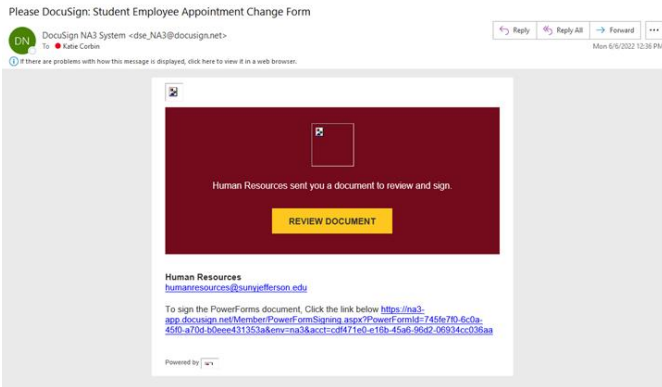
Please DocuSign: Student Employee Appointment Change Form

DN

DocuSign NA3 System <dse_NA3@docusign.net>

To Katie Corbin

Reply | Reply All | Forward | ...

Mon 6/6/2022 12:36 PM

If there are problems with how this message is displayed, click here to view it in a web browser.

Human Resources sent you a document to review and sign.

REVIEW DOCUMENT

Human Resources
humanresources@sunyjefferson.edu

To sign the PowerForms document, Click the link below https://na3-app.docusign.net/Member/PowerFormSigning.aspx?PowerFormId=745fe7f0-6c0a-45f0-a70d-b0eee431353a&env=na3&acct=cdf471e0-e16b-45a6-96d2-06934cc036aa

Powered by